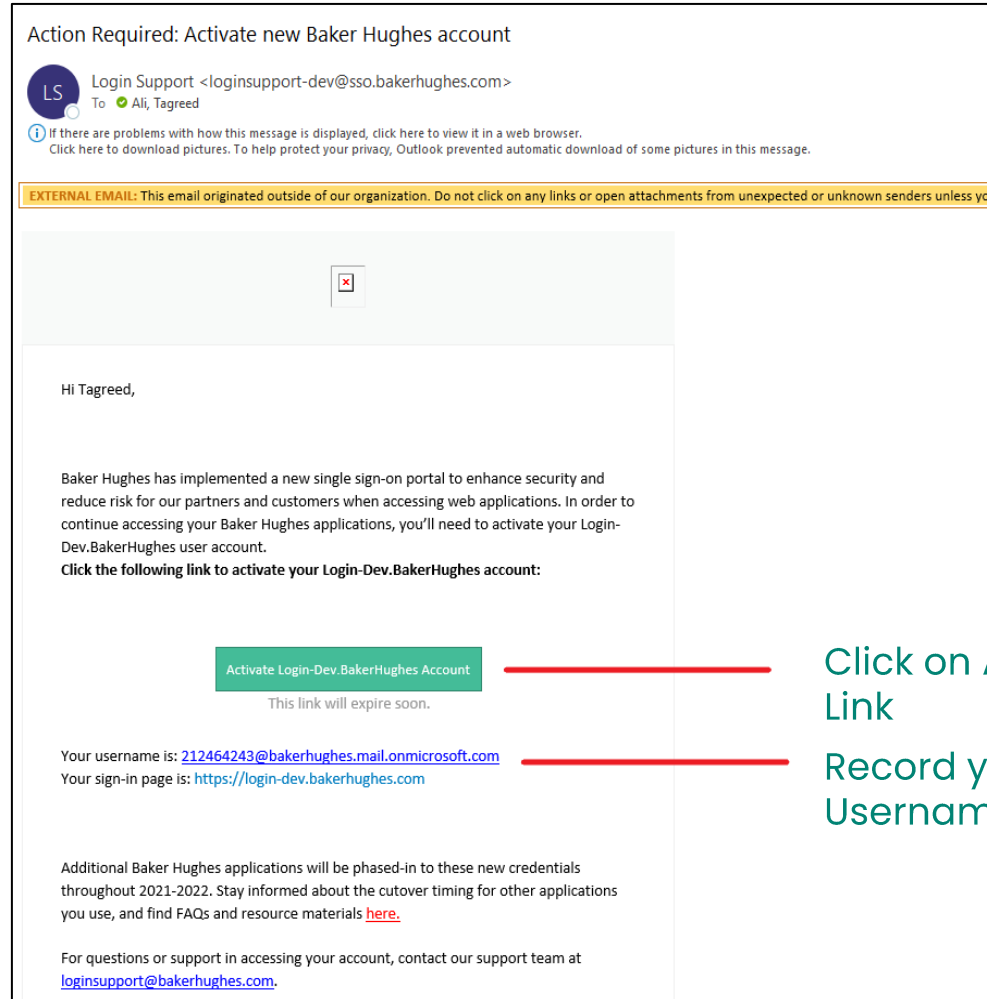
Action Required: Activate new Baker Hughes account

LS

Login Support <loginsupport-dev@sso.bakerhughes.com>
To Ali, Tagreed

If there are problems with how this message is displayed, click here to view it in a web browser.
Click here to download pictures. To help protect your privacy, Outlook prevented automatic download of some pictures in this message.

EXTERNAL EMAIL: This email originated outside of our organization. Do not click on any links or open attachments from unexpected or unknown senders unless yo

Hi Tagreed,

Baker Hughes has implemented a new single sign-on portal to enhance security and reduce risk for our partners and customers when accessing web applications. In order to continue accessing your Baker Hughes applications, you'll need to activate your Login-Dev.BakerHughes user account.
**Click the following link to activate your Login-Dev.BakerHughes account:**

Activate Login-Dev.BakerHughes Account

This link will expire soon.

Click on A
Link

Your username is: 212464243@bakerhughes.mail.onmicrosoft.com
Your sign-in page is: https://login-dev.bakerhughes.com

Record y
Usernam

Additional Baker Hughes applications will be phased-in to these new credentials throughout 2021-2022. Stay informed about the cutover timing for other applications you use, and find FAQs and resource materials here.

For questions or support in accessing your account, contact our support team at loginsupport@bakerhughes.com.